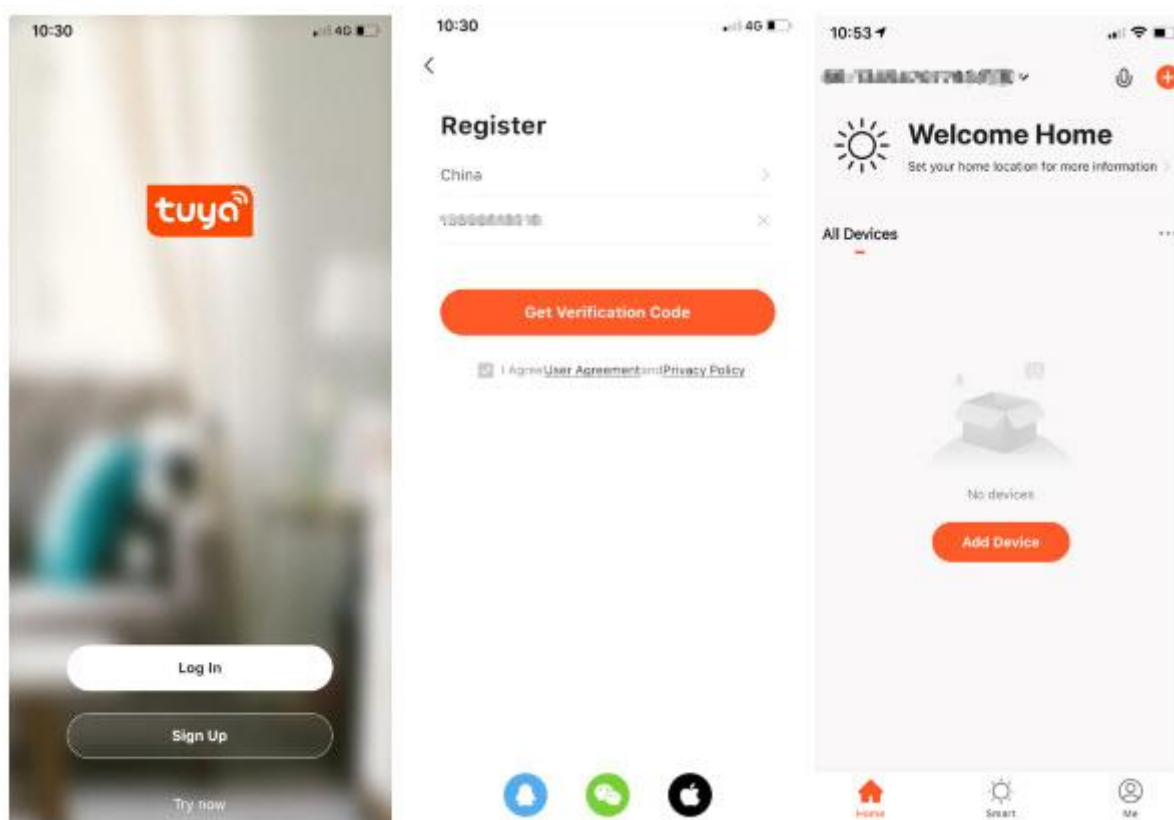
10:30 4G

tuya

Log In

Sign Up

Try now

10:30 4G

<

Register

China

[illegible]

Get Verification Code

I Agree User Agreement and Privacy Policy

10:53

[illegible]

Welcome Home

Set your home location for more information

All Devices

No devices

Add Device

Home Smart Me